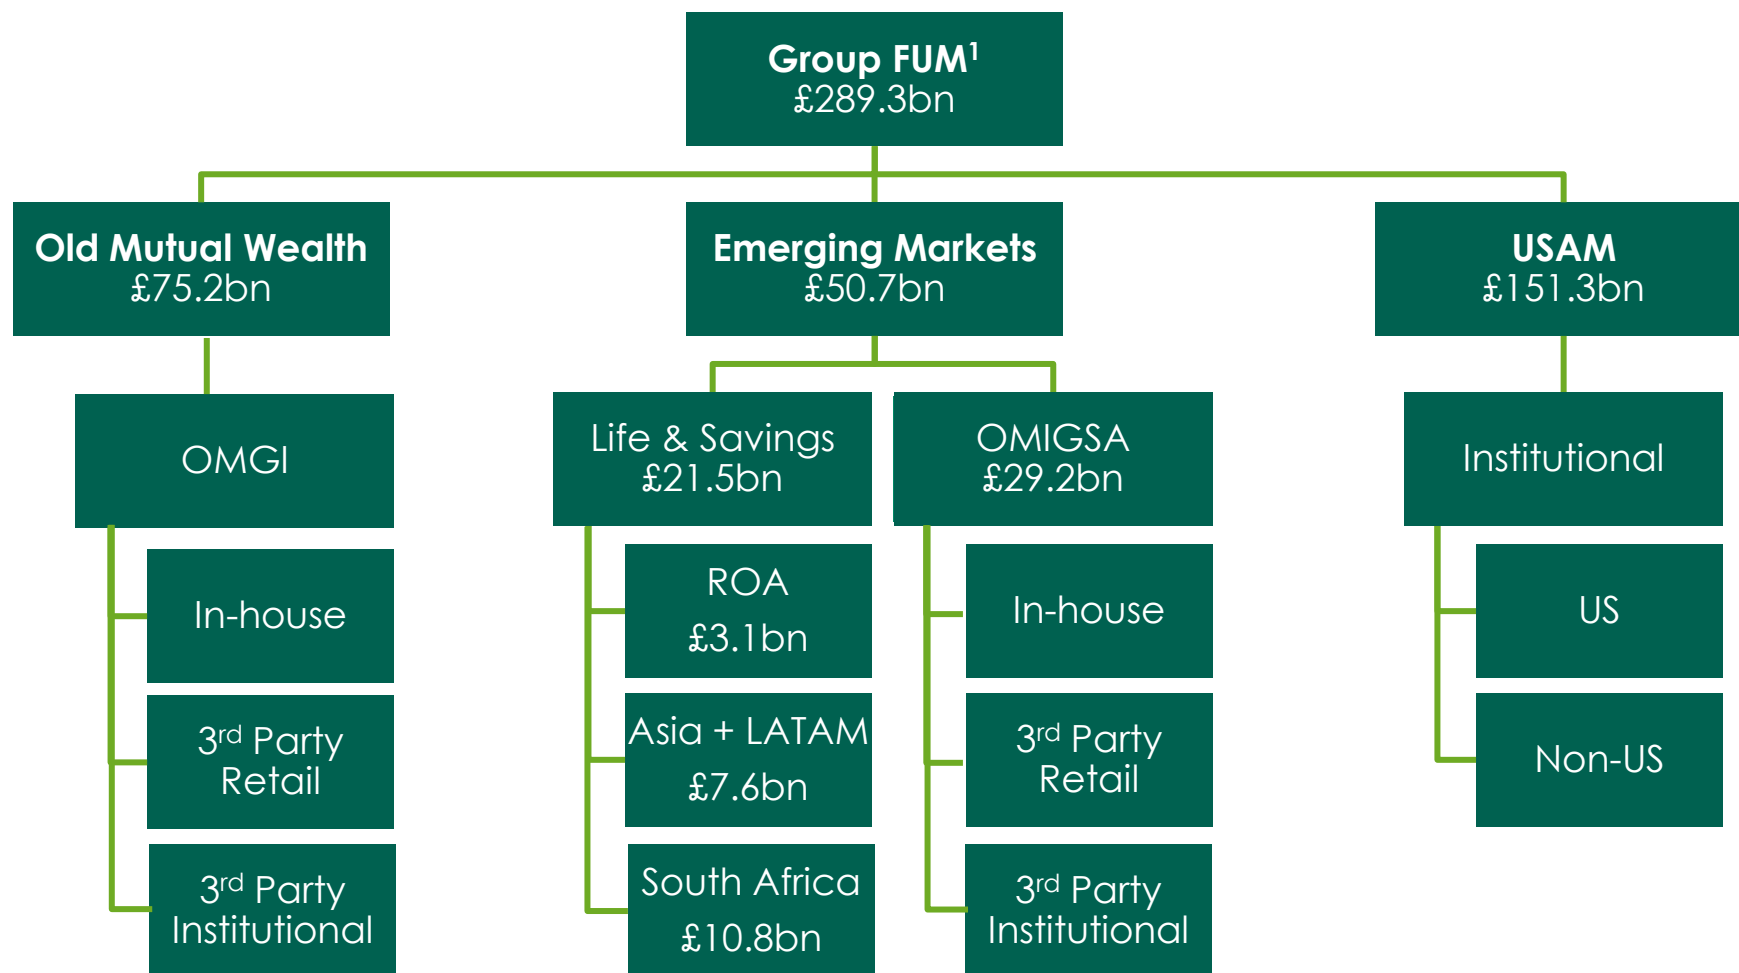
Group FUM$^1$
£289.3bn

Old Mutual Wealth
£75.2bn

Emerging Markets
£50.7bn

USAM
£151.3bn

OMGI

In-house

3$^{rd}$ Party Retail

3$^{rd}$ Party Institutional

Life & Savings
£21.5bn

ROA
£3.1bn

Asia + LATAM
£7.6bn

South Africa
£10.8bn

OMIGSA
£29.2bn

In-house

3$^{rd}$ Party Retail

3$^{rd}$ Party Institutional

Institutional

US

Non-US